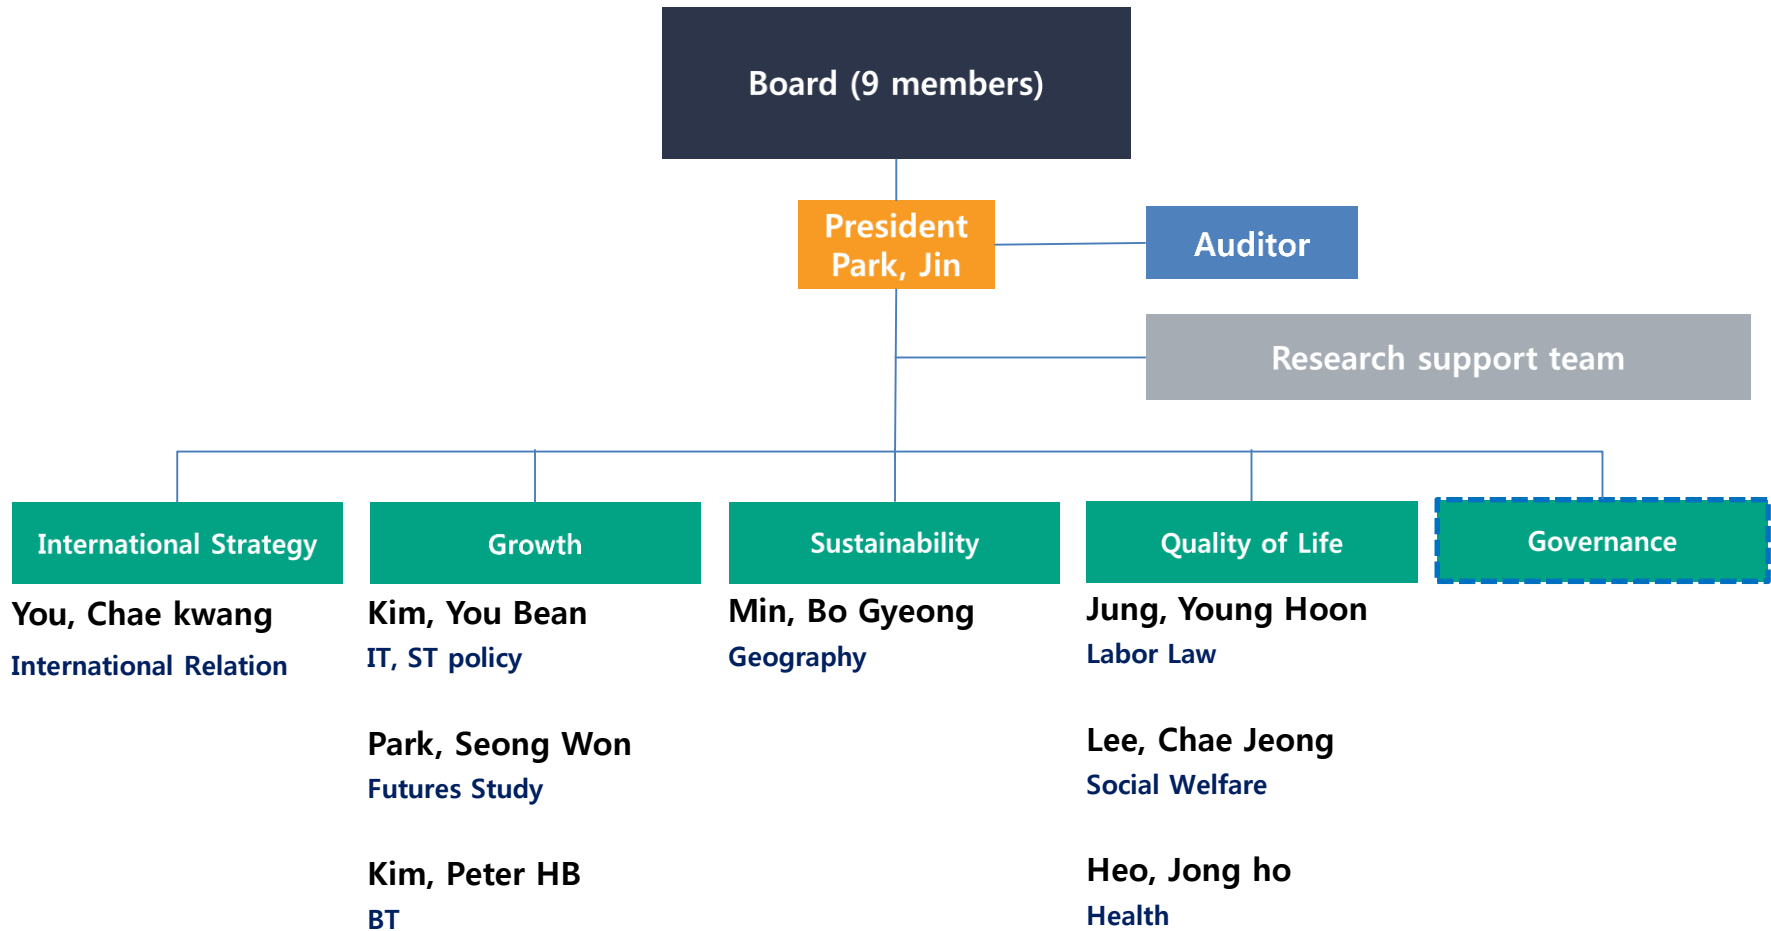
Board (9 members)

President
Park, Jin

Auditor

Research support team

International Strategy

You, Chae kwang
International Relation

Growth

Kim, You Bean
IT, ST policy

Park, Seong Won
Futures Study

Kim, Peter HB
BT

Sustainability

Min, Bo Gyeong
Geography

Quality of Life

Jung, Young Hoon
Labor Law

Lee, Chae Jeong
Social Welfare

Heo, Jong ho
Health

Governance